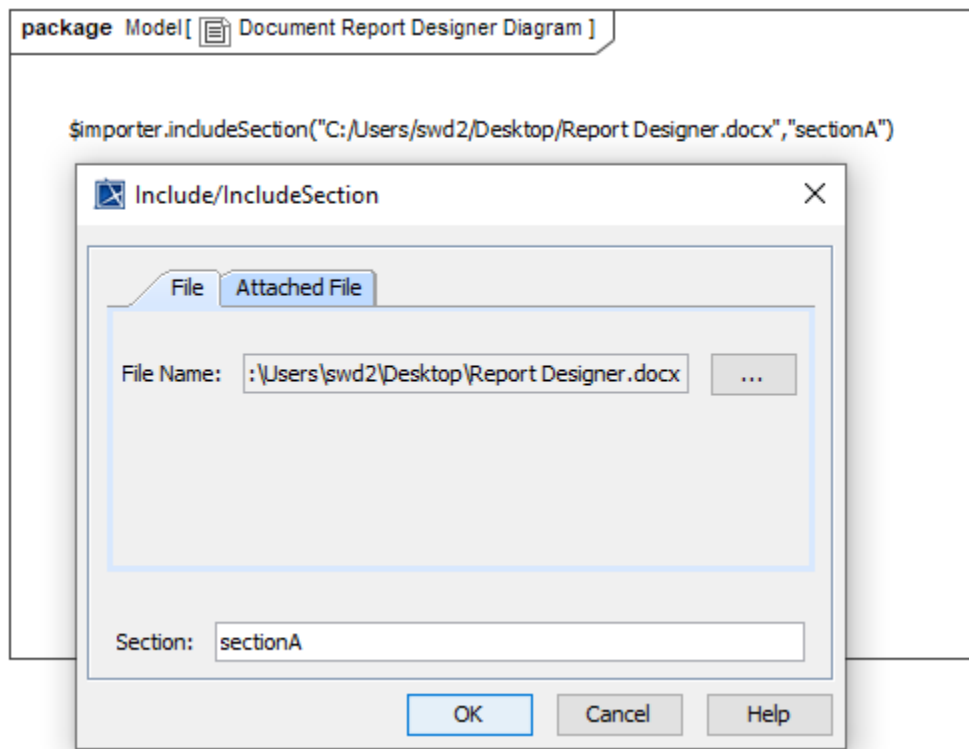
package Model [ Document Report Designer Diagram ]

$importer.includeSection("C:/Users/swd2/Desktop/Report Designer.docx","sectionA")

Include/IncludeSection

File

Attached File

File Name: :\Users\swd2\Desktop\Report Designer.docx

...

Section: sectionA

OK

Cancel

Help